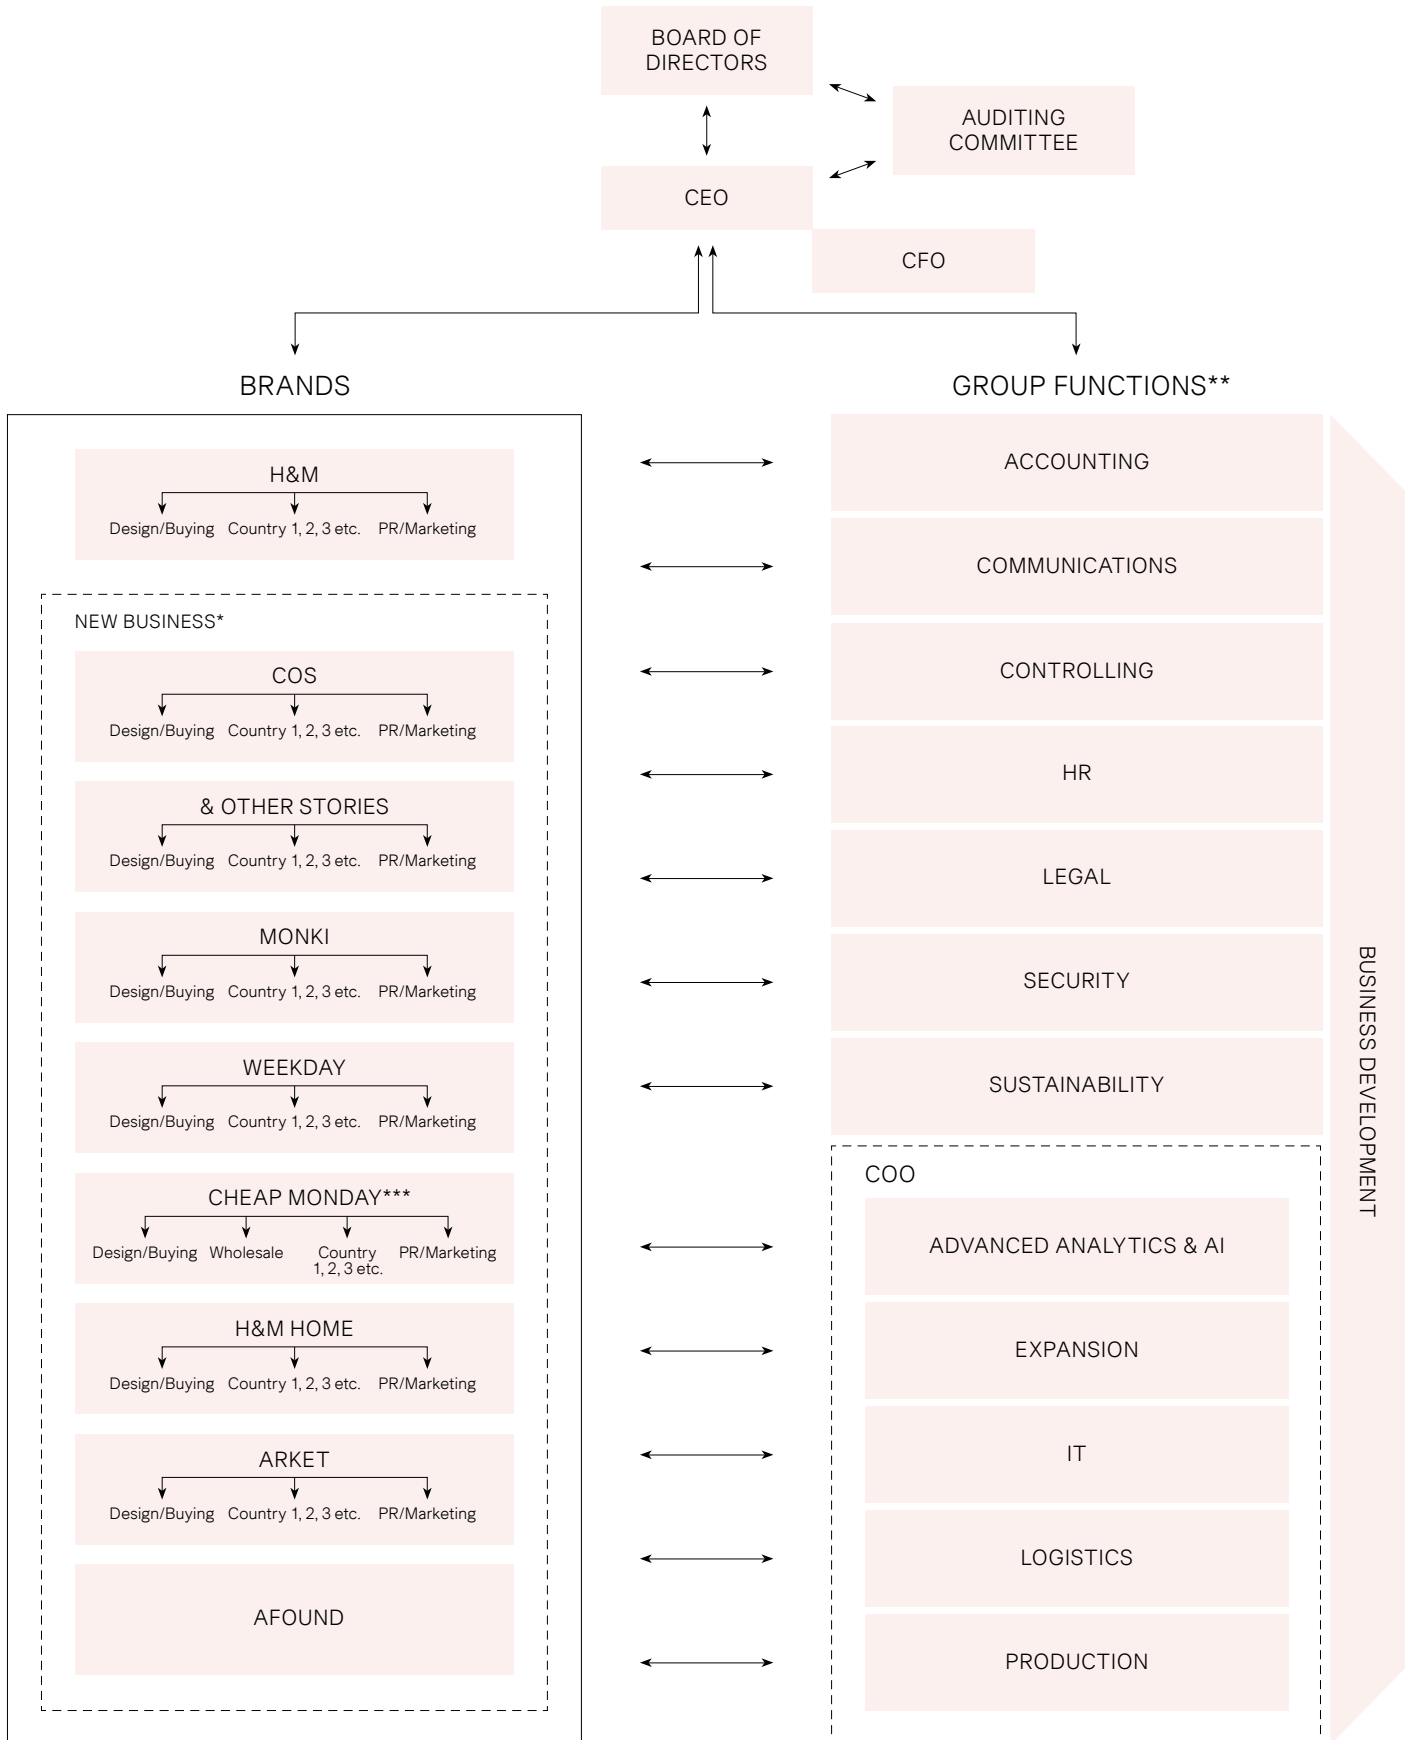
BOARD OF DIRECTORS

AUDITING COMMITTEE

CEO

CFO

BRANDS

GROUP FUNCTIONS**

H&M
Design/Buying Country 1, 2, 3 etc. PR/Marketing

NEW BUSINESS*

COS
Design/Buying Country 1, 2, 3 etc. PR/Marketing

& OTHER STORIES
Design/Buying Country 1, 2, 3 etc. PR/Marketing

MONKI
Design/Buying Country 1, 2, 3 etc. PR/Marketing

WEEKDAY
Design/Buying Country 1, 2, 3 etc. PR/Marketing

CHEAP MONDAY***
Design/Buying Wholesale Country 1, 2, 3 etc. PR/Marketing

H&M HOME
Design/Buying Country 1, 2, 3 etc. PR/Marketing

ARKET
Design/Buying Country 1, 2, 3 etc. PR/Marketing

AFOUND

ACCOUNTING

COMMUNICATIONS

CONTROLLING

HR

LEGAL

SECURITY

SUSTAINABILITY

COO

ADVANCED ANALYTICS & AI

EXPANSION

IT

LOGISTICS

PRODUCTION

BUSINESS DEVELOPMENT